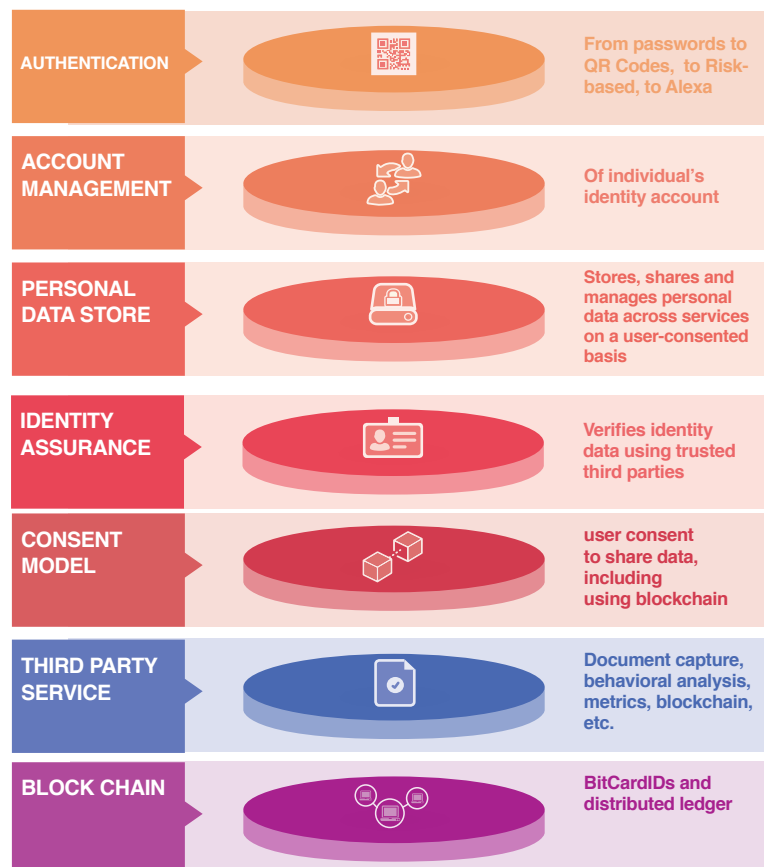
AUTHENTICATION

From passwords to QR Codes, to Risk-based, to Alexa

ACCOUNT MANAGEMENT

Of individual's identity account

PERSONAL DATA STORE

Stores, shares and manages personal data across services on a user-consented basis

IDENTITY ASSURANCE

Verifies identity data using trusted third parties

CONSENT MODEL

user consent to share data, including using blockchain

THIRD PARTY SERVICE

Document capture, behavioral analysis, metrics, blockchain, etc.

BLOCK CHAIN

BitCardIDs and distributed ledger